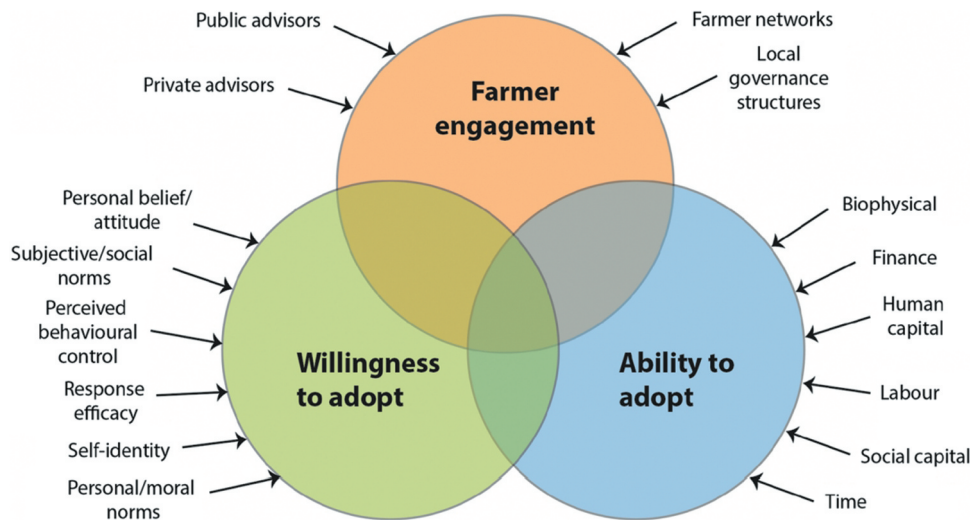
Public advisors

Private advisors

Farmer engagement

Farmer networks

Local governance structures

Personal belief/ attitude

Subjective/social norms

Perceived behavioural control

Response efficacy

Self-identity

Personal/moral norms

Willingness to adopt

Ability to adopt

Biophysical

Finance

Human capital

Labour

Social capital

Time